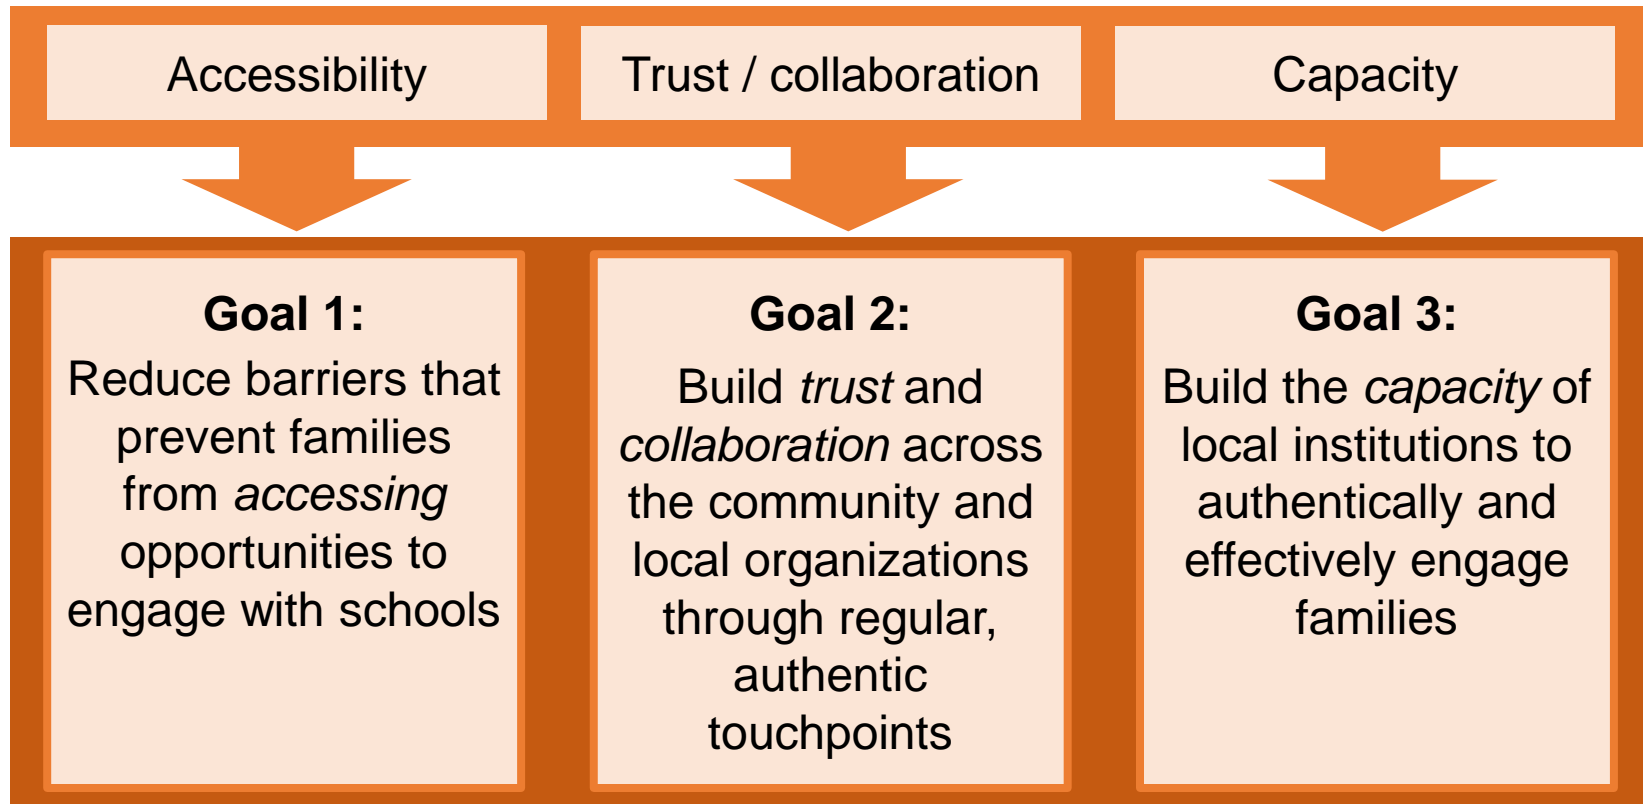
Accessibility

Trust / collaboration

Capacity

**Goal 1:**
Reduce barriers that prevent families from *accessing* opportunities to engage with schools

**Goal 2:**
Build *trust* and *collaboration* across the community and local organizations through regular, authentic touchpoints

**Goal 3:**
Build the *capacity* of local institutions to authentically and effectively engage families